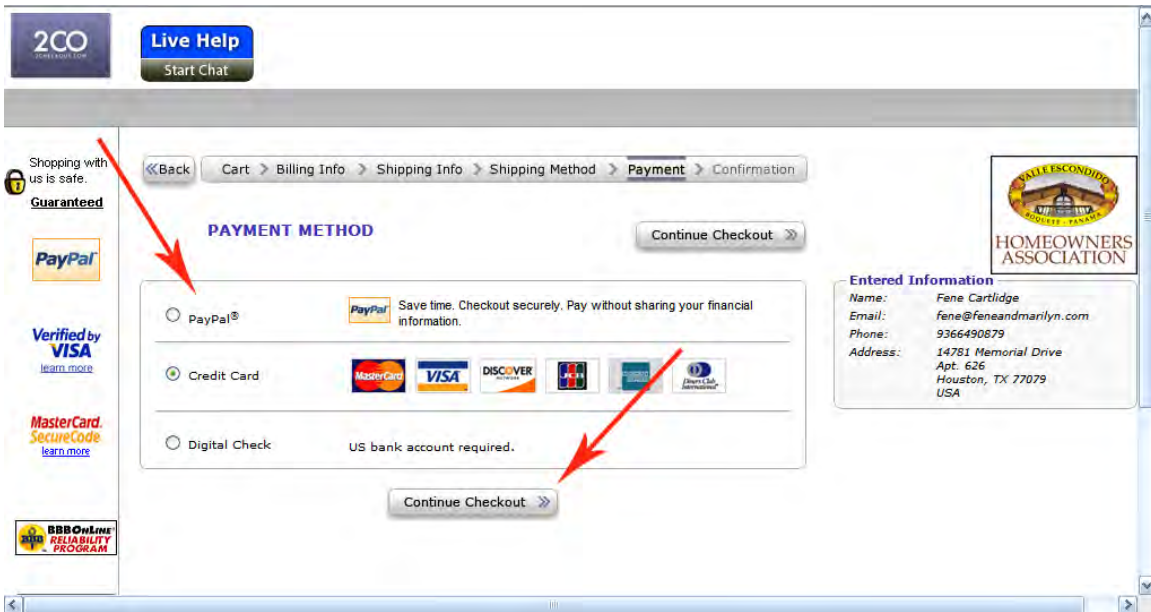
2CO
2CHECKOUT.COM

Live Help
Start Chat

Shopping with us is safe.
Guaranteed

PayPal

Verified by VISA
learn more

MasterCard. SecureCode.
learn more

BBBOnLine RELIABILITY PROGRAM

«Back | Cart > Billing Info > Shipping Info > Shipping Method > Payment > Confirmation

PAYMENT METHOD

Continue Checkout »

PayPal®

PayPal Save time. Checkout securely. Pay without sharing your financial information.

Credit Card

MasterCard VISA DISCOVER JCB AMERICAN EXPRESS Diners Club International

Digital Check

US bank account required.

Continue Checkout »

VALLE ESCONDIDO
BOQUETE - PANAMA
HOMEOWNERS ASSOCIATION

Entered Information

| | |
|---|---|
| Name: | Fene Cartlidge |
| Email: | fene@feneandmarilyn.com |
| Phone: | 9366490879 |
| Address: | 14781 Memorial Drive Apt. 626 Houston, TX 77079 USA |